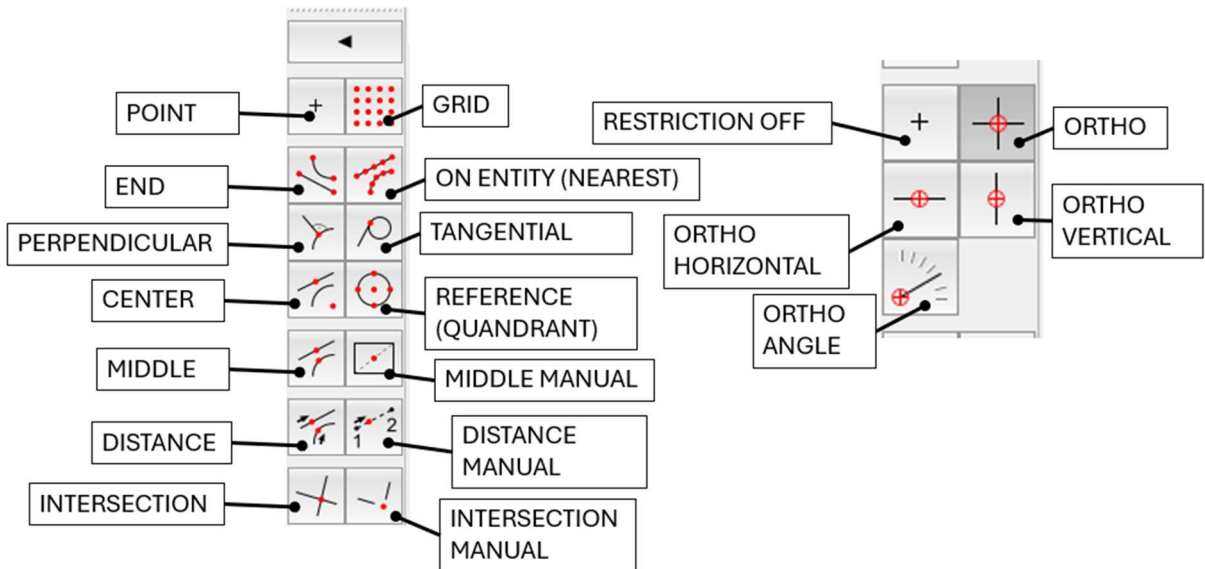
POINT

GRID

END

ON ENTITY (NEAREST)

PERPENDICULAR

TANGENTIAL

CENTER

REFERENCE (QUANDRANT)

MIDDLE

MIDDLE MANUAL

DISTANCE

DISTANCE MANUAL

INTERSECTION

INTERSECTION MANUAL

RESTRICTION OFF

ORTHO

ORTHO HORIZONTAL

ORTHO VERTICAL

ORTHO ANGLE